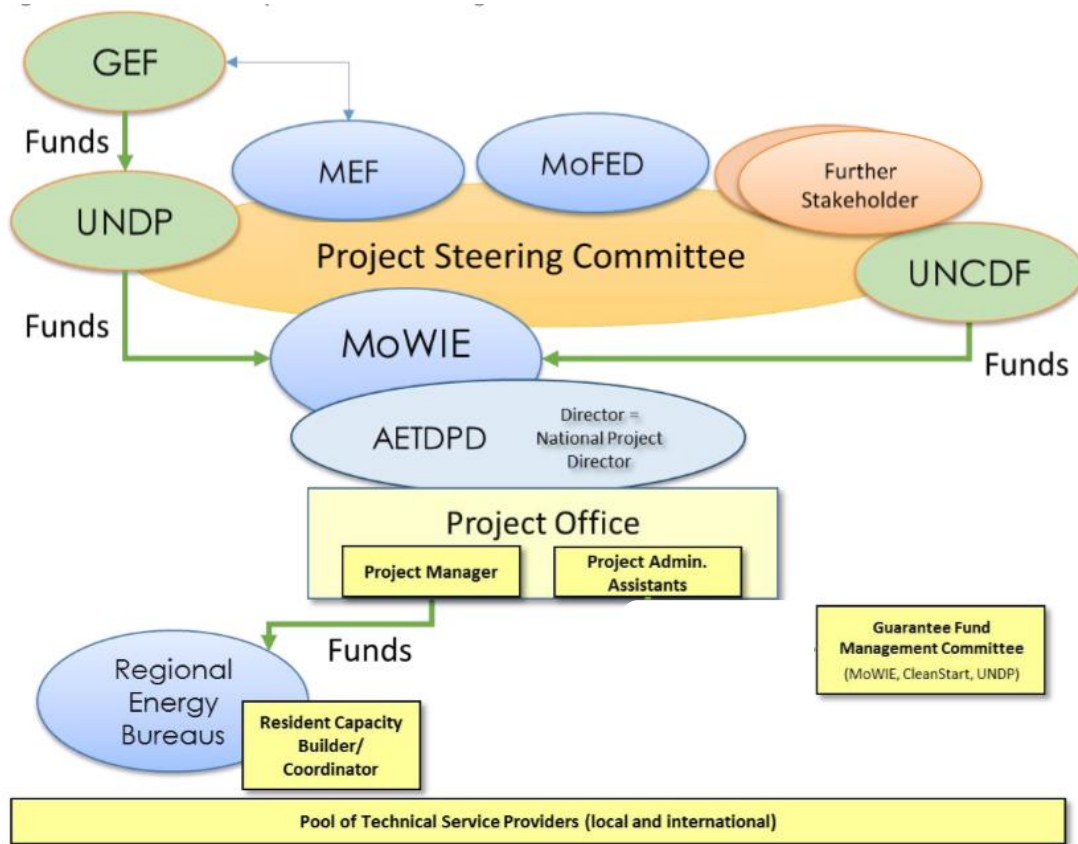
GEF

Funds

MEF

MoFED

Further Stakeholder

UNDP

Project Steering Committee

UNCDF

Funds

MoWIE

Funds

AETDPD

Director = National Project Director

Project Office

Project Manager

Project Admin. Assistants

Funds

Guarantee Fund Management Committee (MoWIE, CleanStart, UNDP)

Regional Energy Bureaus

Resident Capacity Builder/ Coordinator

Pool of Technical Service Providers (local and international)